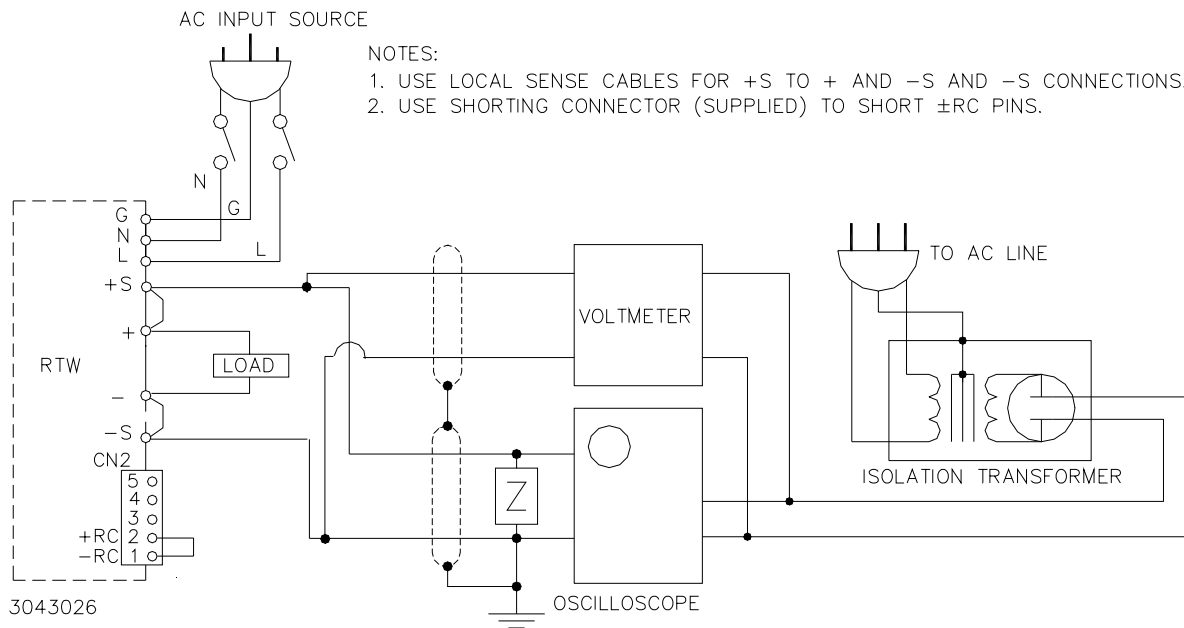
AC INPUT SOURCE

NOTES:
1. USE LOCAL SENSE CABLES FOR +S TO + AND −S AND −S CONNECTIONS.
2. USE SHORTING CONNECTOR (SUPPLIED) TO SHORT ±RC PINS.

N
G
G
N
L
L
+S
+
RTW
LOAD
−
−S
CN2
5
4
3
+RC 2
−RC 1
VOLTMETER
Z
OSCILLOSCOPE
TO AC LINE
ISOLATION TRANSFORMER
3043026